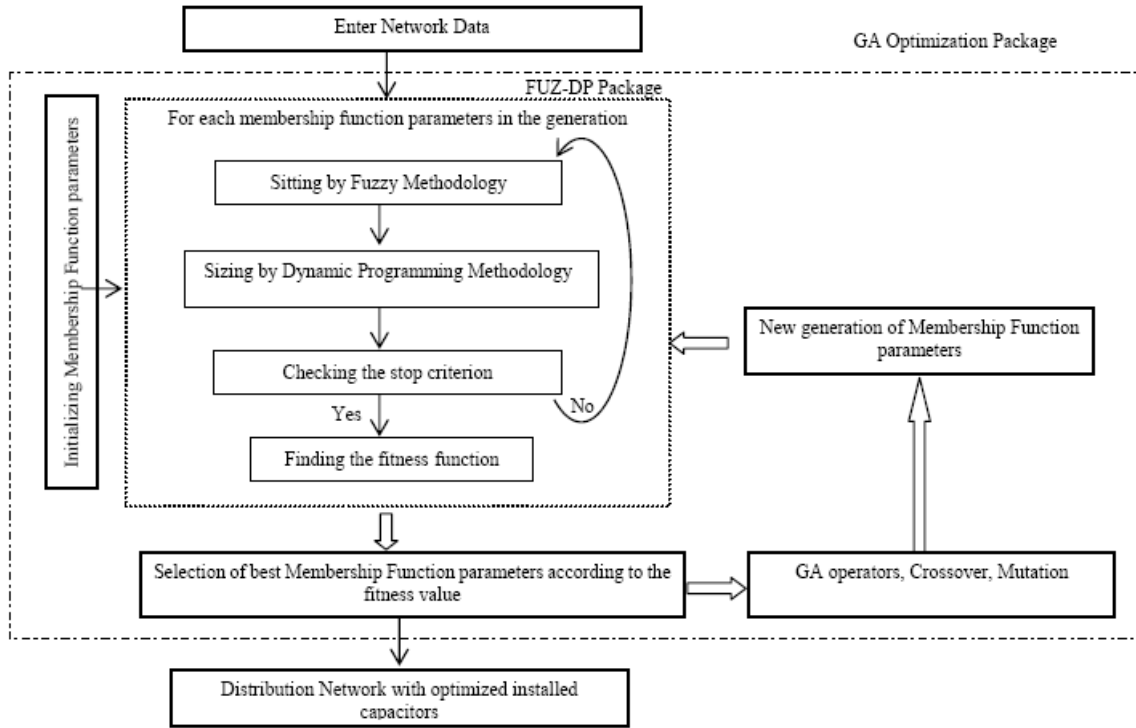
Enter Network Data

GA Optimization Package

FUZ-DP Package

Initializing Membership Function parameters

For each membership function parameters in the generation

Sitting by Fuzzy Methodology

Sizing by Dynamic Programming Methodology

Checking the stop criterion

Yes

No

Finding the fitness function

New generation of Membership Function parameters

Selection of best Membership Function parameters according to the fitness value

GA operators, Crossover, Mutation

Distribution Network with optimized installed capacitors